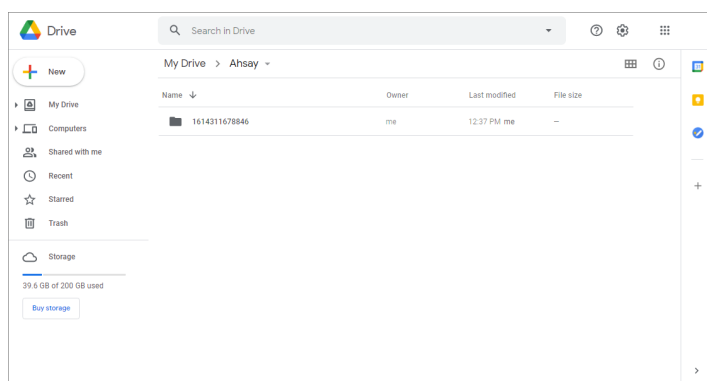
Drive

Search in Drive

New

My Drive

Computers

Shared with me

Recent

Starred

Trash

Storage

39.6 GB of 200 GB used

Buy storage

My Drive > Ahsay

| Name ↓ | Owner | Last modified | File size |
|---|---|---|---|
| 1614311678846 | me | 12:37 PM me | – |